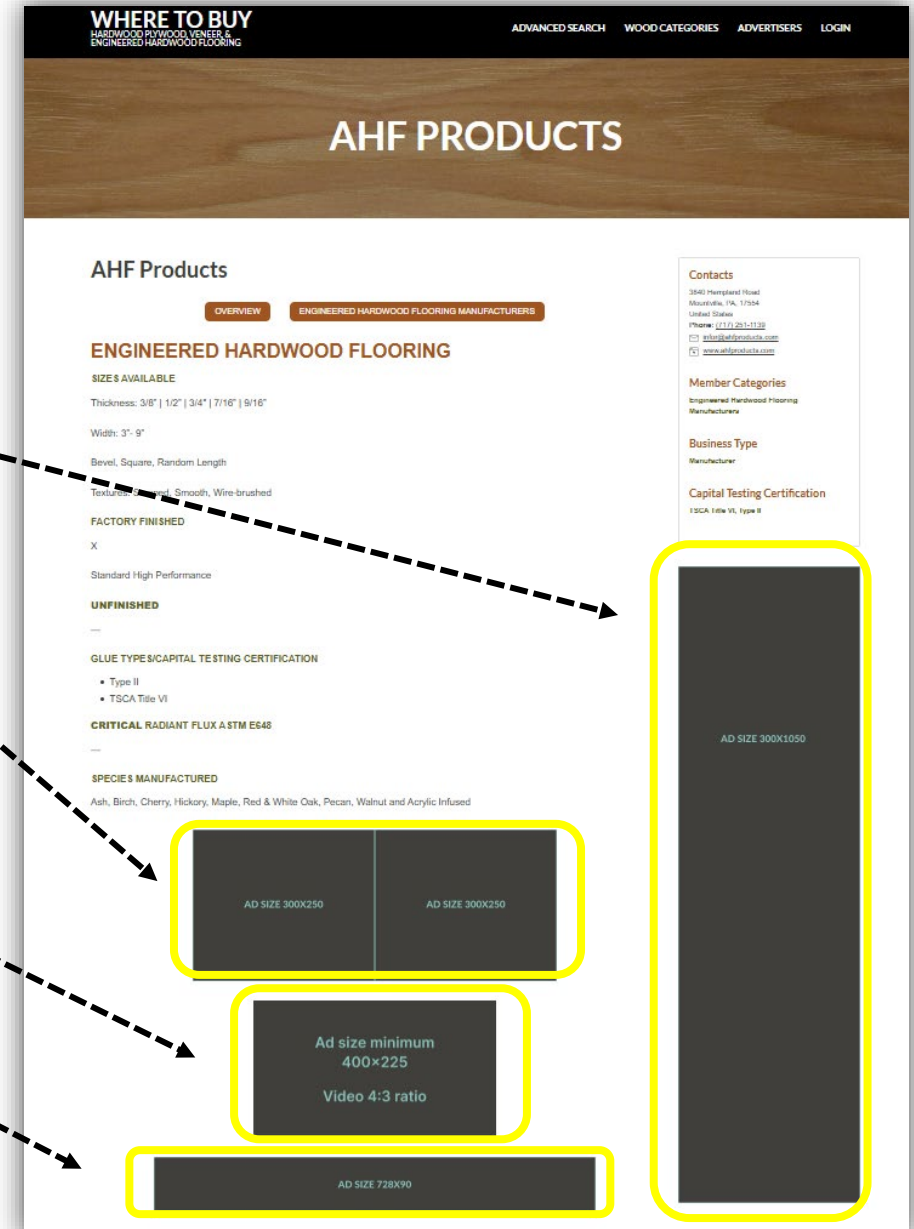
WHERE TO BUY
HARDWOOD PLYWOOD, VENEER, & ENGINEERED HARDWOOD FLOORING

ADVANCED SEARCH WOOD CATEGORIES ADVERTISERS LOGIN

AHF PRODUCTS

AHF Products

OVERVIEW ENGINEERED HARDWOOD FLOORING MANUFACTURERS

ENGINEERED HARDWOOD FLOORING

SIZES AVAILABLE

Thickness: 3/8" | 1/2" | 3/4" | 7/16" | 9/16"

Width: 3"- 9"

Bevel, Square, Random Length

Textures: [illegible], Smooth, Wire-brushed

FACTORY FINISHED

X

Standard High Performance

UNFINISHED

—

GLUE TYPES/CAPITAL TESTING CERTIFICATION

- Type II
- TSCA Title VI

CRITICAL RADIANT FLUX ASTM E648

—

SPECIES MANUFACTURED

Ash, Birch, Cherry, Hickory, Maple, Red & White Oak, Pecan, Walnut and Acrylic Infused

AD SIZE 300X250

AD SIZE 300X250

Ad size minimum 400×225

Video 4:3 ratio

AD SIZE 728X90

Contacts

3840 Hempland Road
Mountville, PA, 17554
United States
Phone: (717) 251-1139
info@ahfproducts.com
www.ahfproducts.com

Member Categories

Engineered Hardwood Flooring Manufacturers

Business Type

Manufacturer

Capital Testing Certification

TSCA Title VI, type II

AD SIZE 300X1050